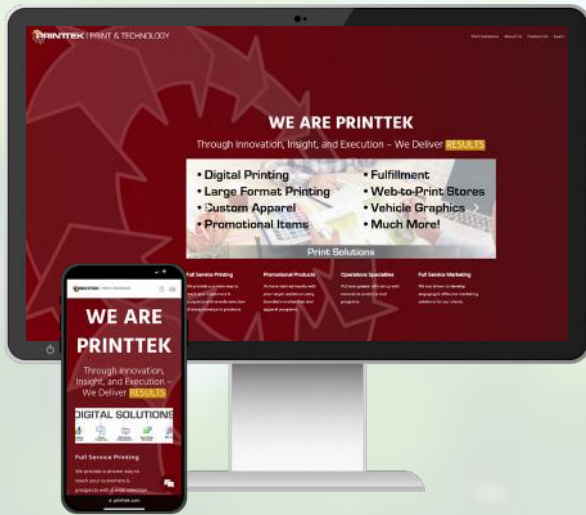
PRINTTEK | PRINT & TECHNOLOGY

Print Solutions About Us Contact Us Team

WE ARE PRINTTEK

Through Innovation, Insight, and Execution – We Deliver RESULTS

• Digital Printing
• Large Format Printing
• Custom Apparel
• Promotional Items

• Fulfillment
• Web-to-Print Stores
• Vehicle Graphics
• Much More!

Print Solutions

Full Service Printing

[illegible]

Promotional Products

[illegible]

Operations Specialties

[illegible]

Full Service Marketing

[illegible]

PRINTTEK | PRINT & TECHNOLOGY

WE ARE PRINTTEK

Through Innovation, Insight, and Execution – We Deliver RESULTS

DIGITAL SOLUTIONS

Full Service Printing

We provide a proven way to reach your customers & prospects with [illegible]

printtek.com